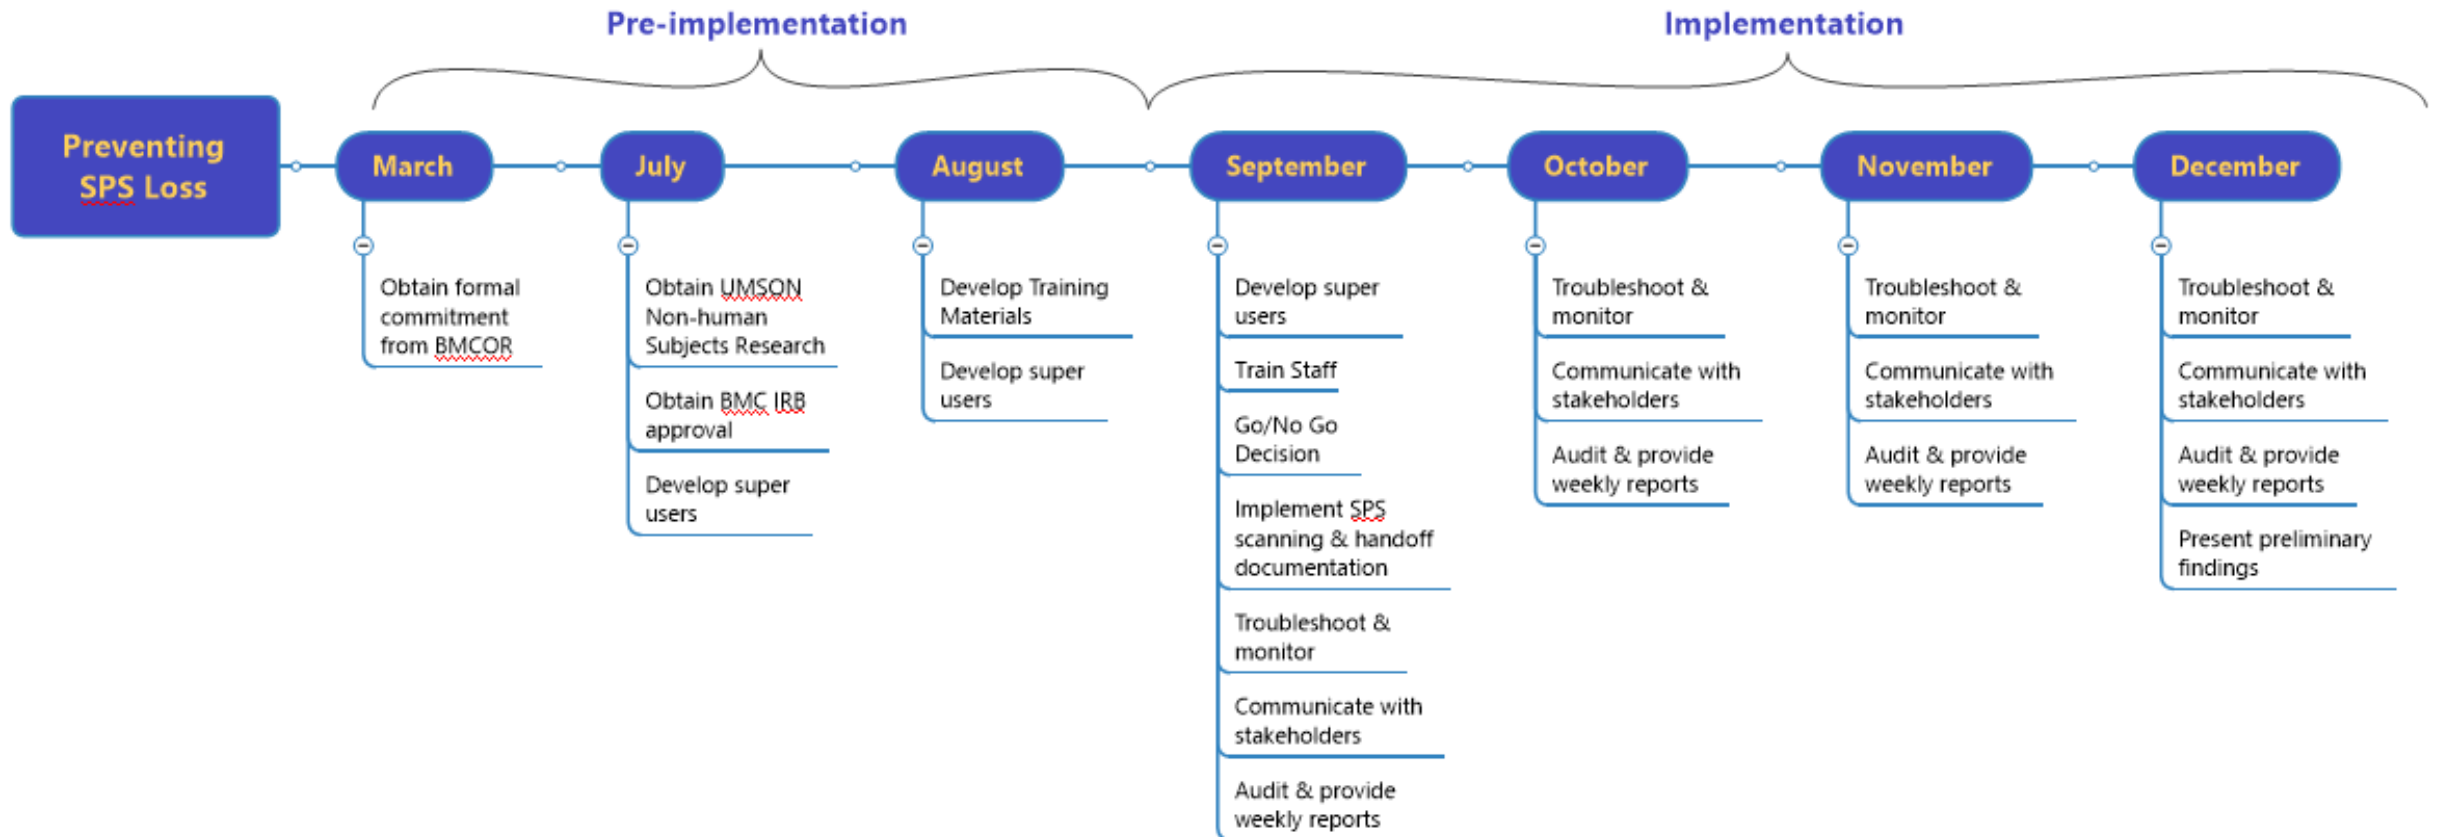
Pre-implementation

Implementation

Preventing SPS Loss

March

Obtain formal commitment from BMCOR

July

Obtain UMSON Non-human Subjects Research

Obtain BMC IRB approval

Develop super users

August

Develop Training Materials

Develop super users

September

Develop super users

Train Staff

Go/No Go Decision

Implement SPS scanning & handoff documentation

Troubleshoot & monitor

Communicate with stakeholders

Audit & provide weekly reports

October

Troubleshoot & monitor

Communicate with stakeholders

Audit & provide weekly reports

November

Troubleshoot & monitor

Communicate with stakeholders

Audit & provide weekly reports

December

Troubleshoot & monitor

Communicate with stakeholders

Audit & provide weekly reports

Present preliminary findings